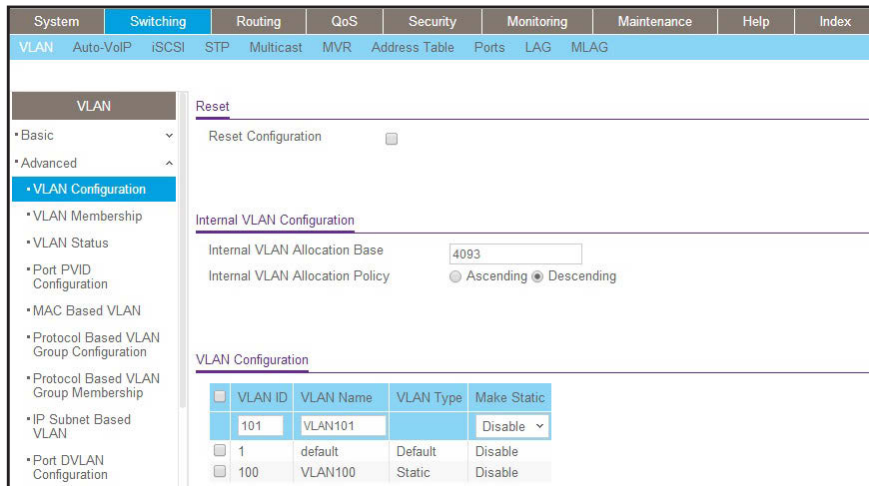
System | Switching | Routing | QoS | Security | Monitoring | Maintenance | Help | Index

VLAN Auto-VoIP iSCSI STP Multicast MVR Address Table Ports LAG MLAG

VLAN
• Basic
• Advanced
• VLAN Configuration
• VLAN Membership
• VLAN Status
• Port PVID Configuration
• MAC Based VLAN
• Protocol Based VLAN Group Configuration
• Protocol Based VLAN Group Membership
• IP Subnet Based VLAN
• Port DVLAN Configuration

Reset

Reset Configuration

Internal VLAN Configuration

Internal VLAN Allocation Base 4093

Internal VLAN Allocation Policy Ascending Descending

VLAN Configuration

| | VLAN ID | VLAN Name | VLAN Type | Make Static |
|---|---|---|---|---|
| | 101 | VLAN101 | | Disable |
| | 1 | default | Default | Disable |
| | 100 | VLAN100 | Static | Disable |